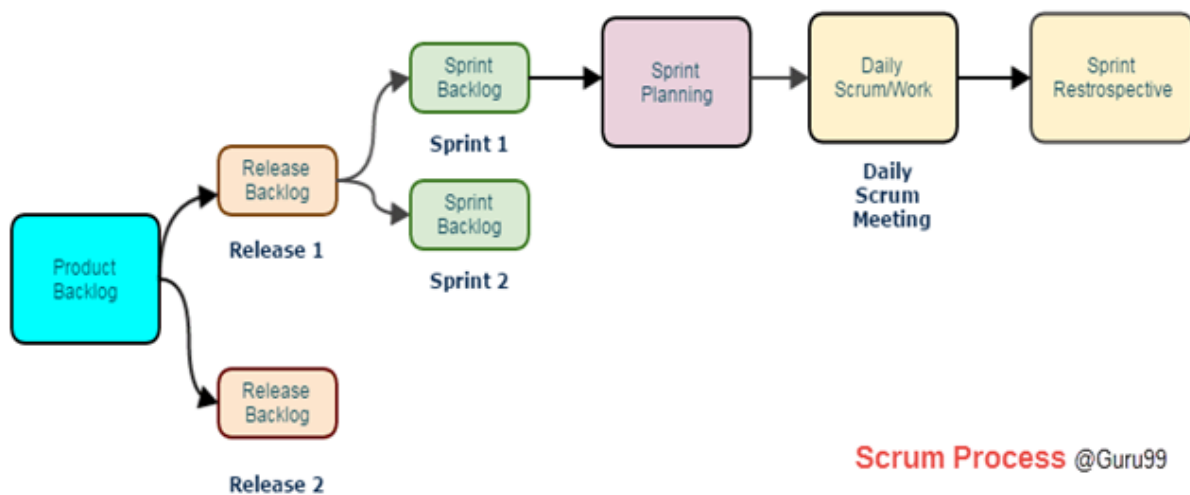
Sprint Backlog

Sprint 1

Sprint Planning

Daily Scrum/Work

Daily Scrum Meeting

Sprint Restrospective

Release Backlog

Release 1

Sprint Backlog

Sprint 2

Product Backlog

Release Backlog

Release 2

Scrum Process @Guru99